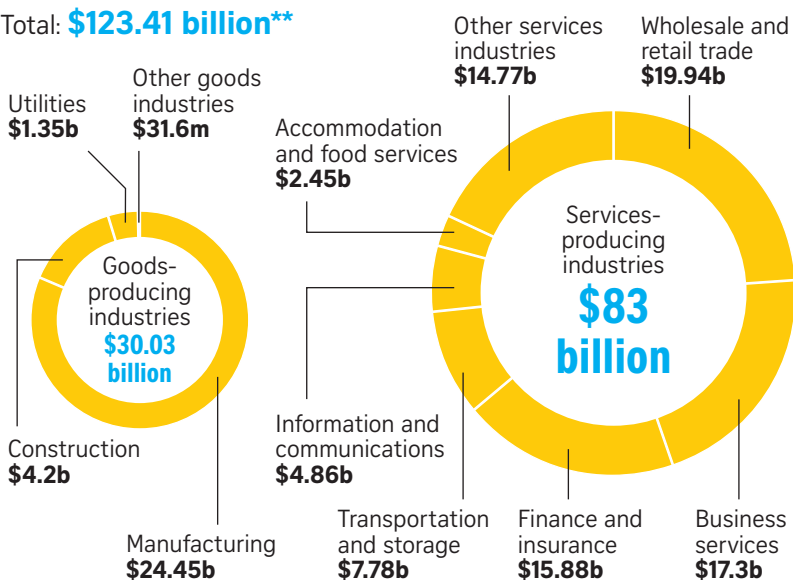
Total: $123.41 billion**

Utilities
$1.35b

Other goods industries
$31.6m

Goods-producing industries
$30.03 billion

Construction
$4.2b

Manufacturing
$24.45b

Other services industries
$14.77b

Wholesale and retail trade
$19.94b

Accommodation and food services
$2.45b

Services-producing industries
$83 billion

Information and communications
$4.86b

Transportation and storage
$7.78b

Finance and insurance
$15.88b

Business services
$17.3b